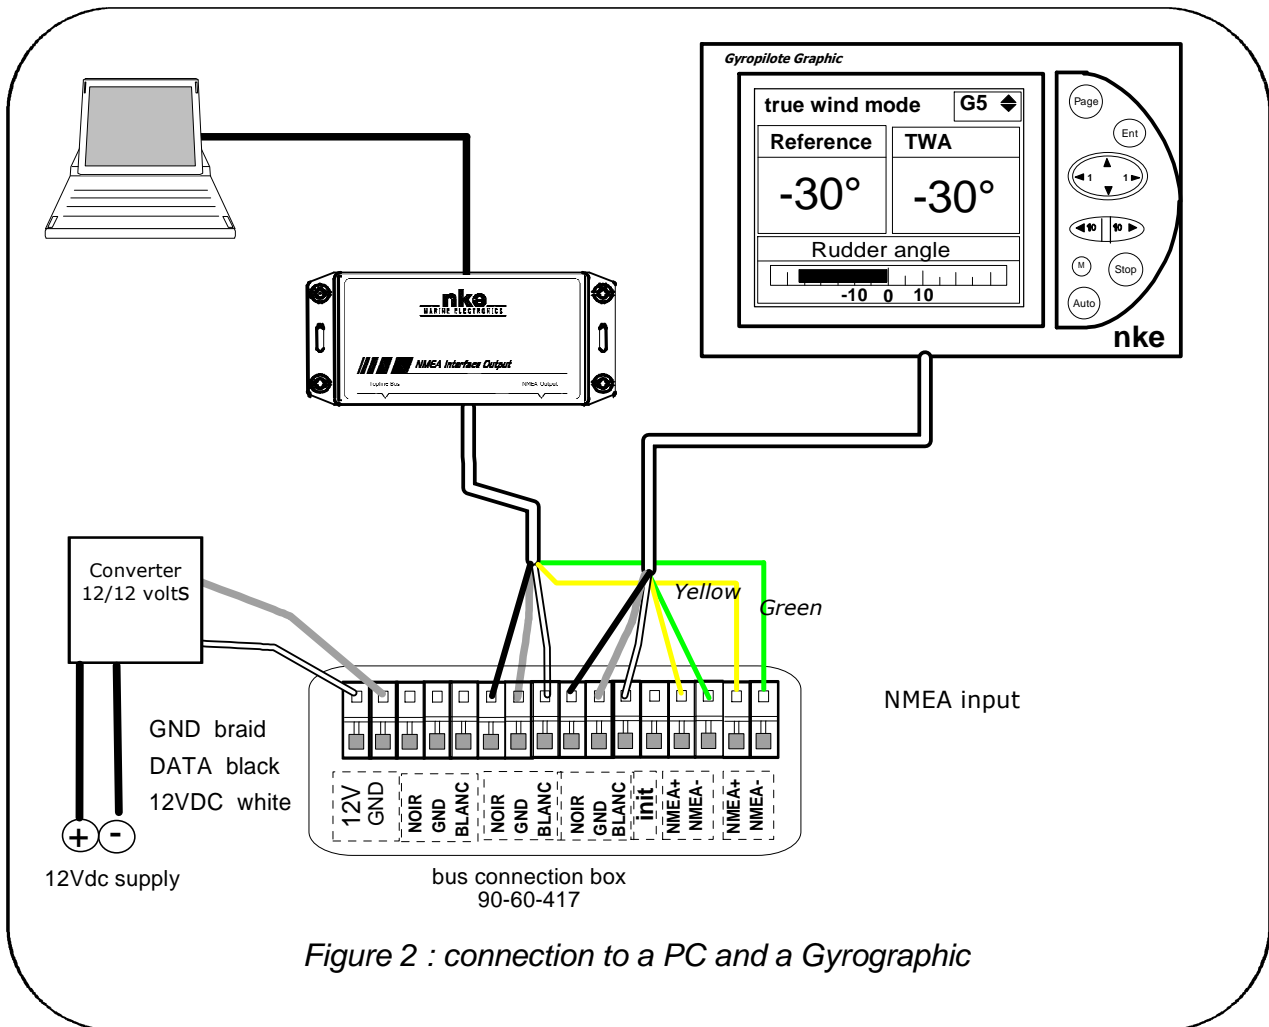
Gyropilote Graphic

true wind mode G5

Reference TWA

-30° -30°

Rudder angle

-10 0 10

Page

Ent

1 1

10 10

M Stop

Auto

nke

nke
MARINE ELECTRONICS

NMEA Interface Output

Topline Bus NMEA Output

Converter
12/12 voltS

Yellow

Green

NMEA input

GND braid
DATA black
12VDC white

+ -

12Vdc supply

| 12V GND | NOIR GND BLANC | NOIR GND BLANC | NOIR GND BLANC | init | NMEA+ NMEA- | NMEA+ NMEA- |
|---|---|---|---|---|---|---|

bus connection box
90-60-417

Figure 2 : connection to a PC and a Gyrographic